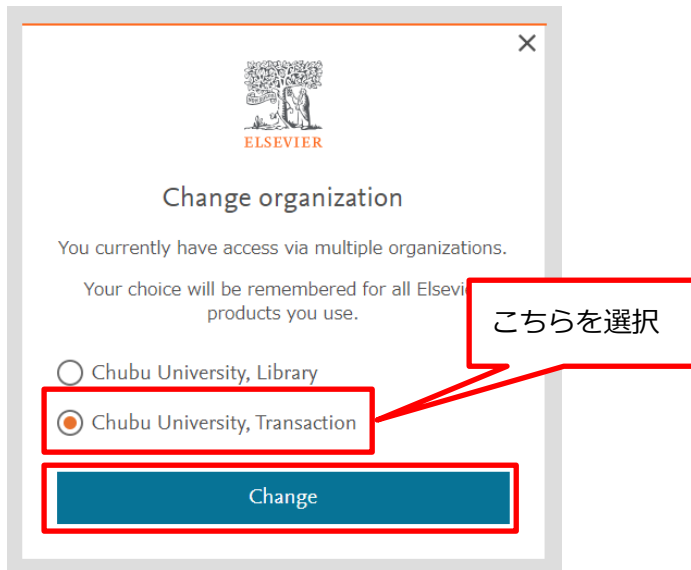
×

ELSEVIER

Change organization

You currently have access via multiple organizations.

Your choice will be remembered for all Elsevie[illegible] products you use.

こちらを選択

Chubu University, Library

Chubu University, Transaction

Change